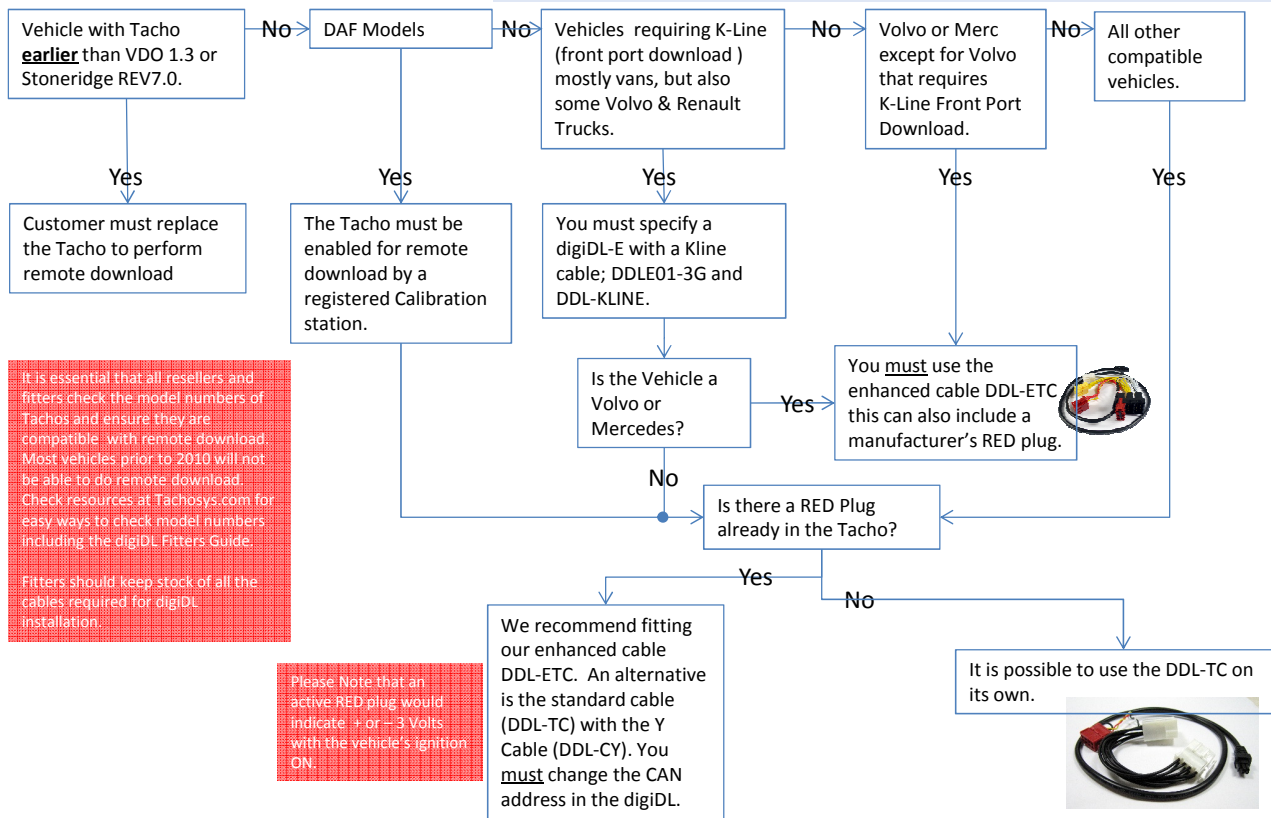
Vehicle with Tacho **earlier** than VDO 1.3 or Stoneridge REV7.0.

No

DAF Models

No

Vehicles requiring K-Line (front port download ) mostly vans, but also some Volvo & Renault Trucks.

No

Volvo or Merc except for Volvo that requires K-Line Front Port Download.

No

All other compatible vehicles.

Yes

Customer must replace the Tacho to perform remote download

Yes

The Tacho must be enabled for remote download by a registered Calibration station.

Yes

You must specify a digiDL-E with a Kline cable; DDLE01-3G and DDL-KLINE.

Yes

Yes

It is essential that all resellers and fitters check the model numbers of Tachos and ensure they are compatible with remote download. Most vehicles prior to 2010 will not be able to do remote download. Check resources at Tachosys.com for easy ways to check model numbers including the digiDL Fitters Guide.

Fitters should keep stock of all the cables required for digiDL installation.

Is the Vehicle a Volvo or Mercedes?

Yes

You must use the enhanced cable DDL-ETC this can also include a manufacturer's RED plug.

No

Is there a RED Plug already in the Tacho?

Yes

No

We recommend fitting our enhanced cable DDL-ETC. An alternative is the standard cable (DDL-TC) with the Y Cable (DDL-CY). You must change the CAN address in the digiDL.

Please Note that an active RED plug would indicate + or – 3 Volts with the vehicle's ignition ON.

It is possible to use the DDL-TC on its own.